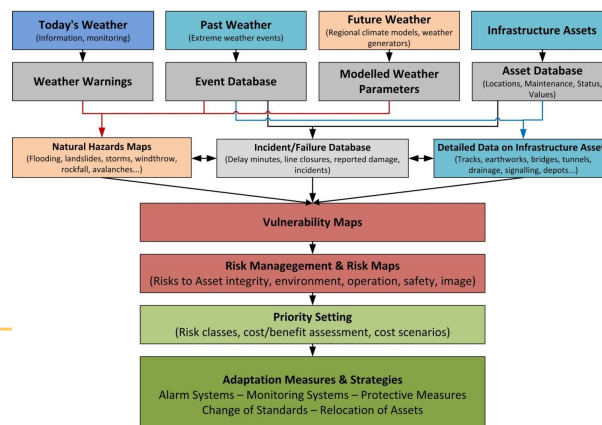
Today's Weather
(Information, monitoring)

Past Weather
(Extreme weather events)

Future Weather
(Regional climate models, weather generators)

Infrastructure Assets

Weather Warnings

Event Database

Modelled Weather Parameters

Asset Database
(Locations, Maintenance, Status, Values)

Natural Hazards Maps
(Flooding, landslides, storms, windthrow, rockfall, avalanches...)

Incident/Failure Database
(Delay minutes, line closures, reported damage, incidents)

Detailed Data on Infrastructure Asset
(Tracks, earthworks, bridges, tunnels, drainage, signalling, depots...)

Vulnerability Maps

Risk Managegement & Risk Maps
(Risks to Asset integrity, environment, operation, safety, image)

Priority Setting
(Risk classes, cost/benefit assessment, cost scenarios)

Adaptation Measures & Strategies
Alarm Systems – Monitoring Systems – Protective Measures
Change of Standards – Relocation of Assets